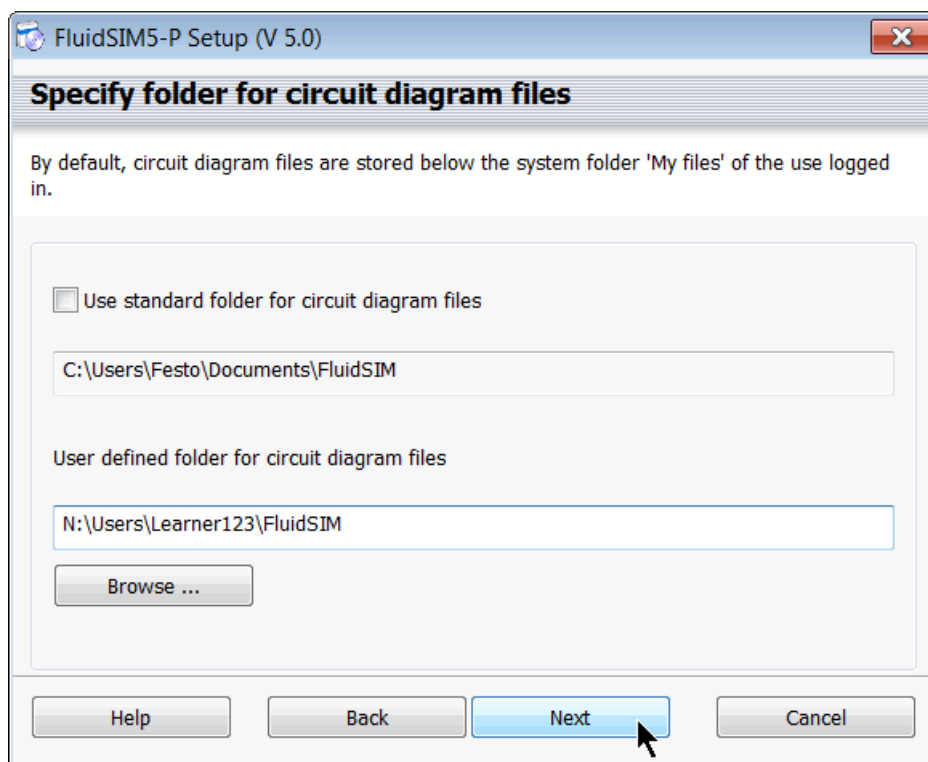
FluidSIM5-P Setup (V 5.0)

Specify folder for circuit diagram files

By default, circuit diagram files are stored below the system folder 'My files' of the use logged in.

Use standard folder for circuit diagram files

C:\Users\Festo\Documents\FluidSIM

User defined folder for circuit diagram files

N:\Users\Learner123\FluidSIM

Browse ...

Help

Back

Next

Cancel